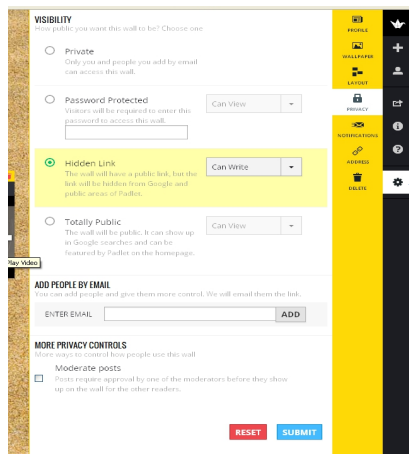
VISIBILITY
How public you want this wall to be? Choose one.

Private
Only you and people you add by email can access this wall.

Password Protected
Visitors will be required to enter this password to access this wall.
Can View

Hidden Link
The wall will have a public link, but the link will be hidden from Google and public areas of Padlet.
Can Write

Totally Public
The wall will be public. It can show up in Google searches and can be featured by Padlet on the homepage.
Can View

Play Video

ADD PEOPLE BY EMAIL
You can add people and give them more control. We will email them the link.
ENTER EMAIL
ADD

MORE PRIVACY CONTROLS
More ways to control how people use this wall

Moderate posts
Posts require approval by one of the moderators before they show up on the wall for the other readers.

RESET
SUBMIT

PROFILE
WALLPAPER
LAYOUT
PRIVACY
NOTIFICATIONS
ADDRESS
DELETE